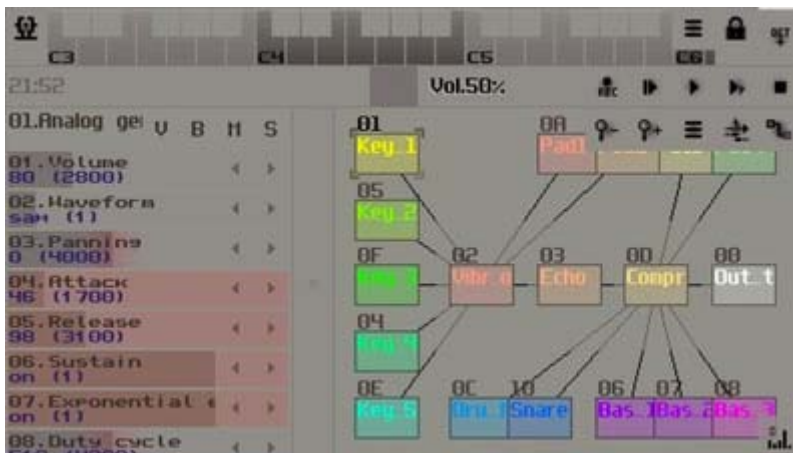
C3 C4 C5 C6

21:52

Vol.50%

01.Analog ge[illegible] V B M S

01.Volume
80 (2800)

02.Waveform
saw (1)

03.Panning
0 (4000)

04.Attack
46 (1700)

05.Release
98 (3100)

06.Sustain
on (1)

07.Exponential
on (1)

08.Duty cycle

01
Key 1

05
Key 2

0F
Key 3

04
Key 4

0E
Key 5

0A
Pad1

02
Vibr.o

03
Echo

0D
Compr

08
Out.t

0C
Dru.1

10
Snare

06
Bas.1

07
Bas.2

08
Bas.3